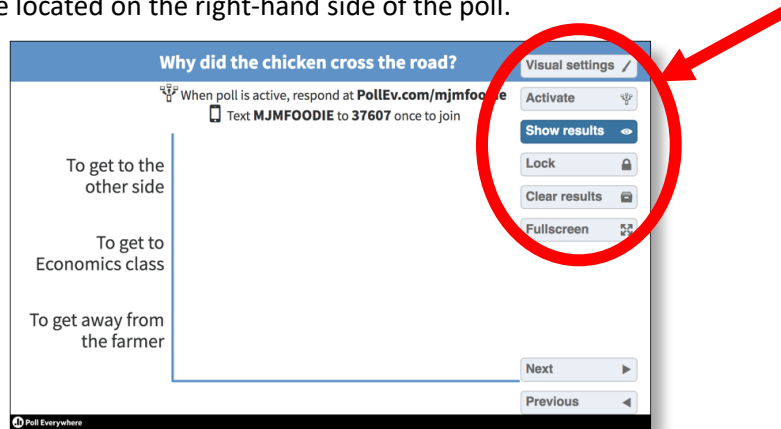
e located on the right-hand side of the poll.

Why did the chicken cross the road?

When poll is active, respond at PollEv.com/mjmfoo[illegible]e

Text MJMFOODIE to 37607 once to join

To get to the other side

To get to Economics class

To get away from the farmer

Visual settings

Activate

Show results

Lock

Clear results

Fullscreen

Next

Previous

Poll Everywhere